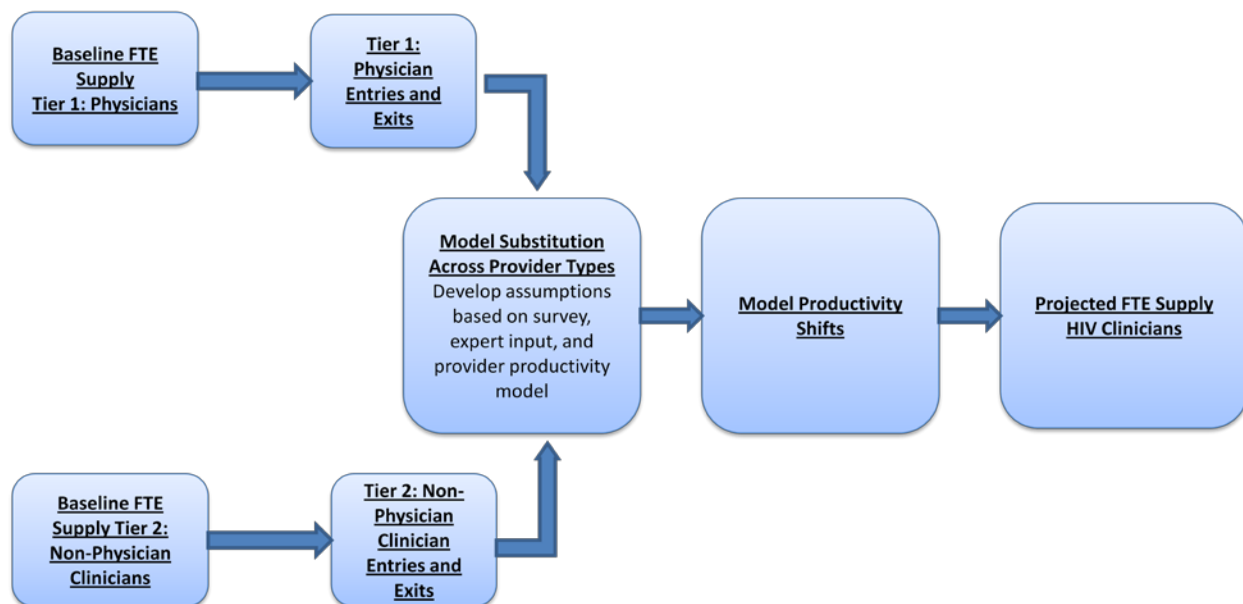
Baseline FTE Supply Tier 1: Physicians

Tier 1: Physician Entries and Exits

Model Substitution Across Provider Types
Develop assumptions based on survey, expert input, and provider productivity model

Model Productivity Shifts

Projected FTE Supply HIV Clinicians

Baseline FTE Supply Tier 2: Non-Physician Clinicians

Tier 2: Non-Physician Clinician Entries and Exits